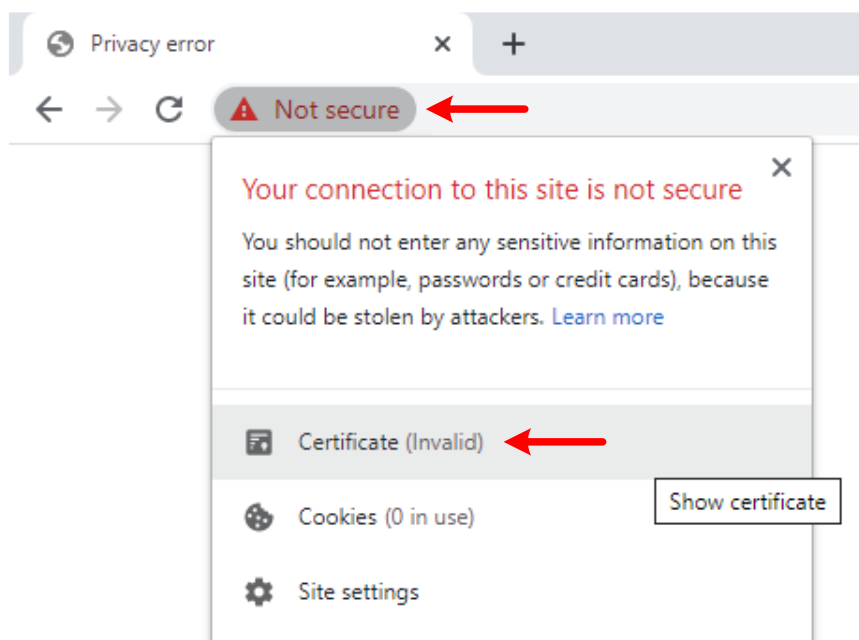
Privacy error

Not secure

Your connection to this site is not secure

You should not enter any sensitive information on this site (for example, passwords or credit cards), because it could be stolen by attackers. Learn more

Certificate (Invalid)

Show certificate

Cookies (0 in use)

Site settings